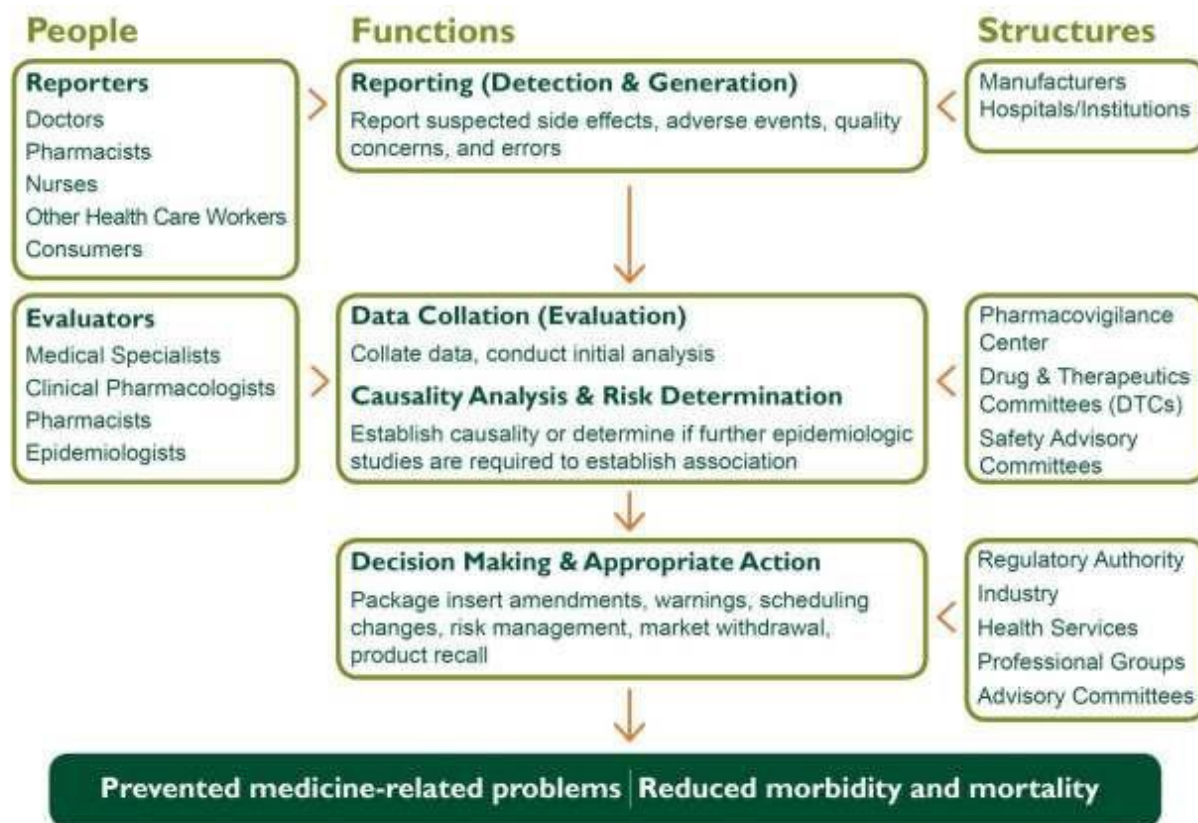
People

Functions

Structures

Reporters
Doctors
Pharmacists
Nurses
Other Health Care Workers
Consumers

Reporting (Detection & Generation)
Report suspected side effects, adverse events, quality concerns, and errors

Manufacturers
Hospitals/Institutions

Evaluators
Medical Specialists
Clinical Pharmacologists
Pharmacists
Epidemiologists

Data Collation (Evaluation)
Collate data, conduct initial analysis

Causality Analysis & Risk Determination
Establish causality or determine if further epidemiologic studies are required to establish association

Pharmacovigilance Center
Drug & Therapeutics Committees (DTCs)
Safety Advisory Committees

Decision Making & Appropriate Action
Package insert amendments, warnings, scheduling changes, risk management, market withdrawal, product recall

Regulatory Authority
Industry
Health Services
Professional Groups
Advisory Committees

Prevented medicine-related problems | Reduced morbidity and mortality